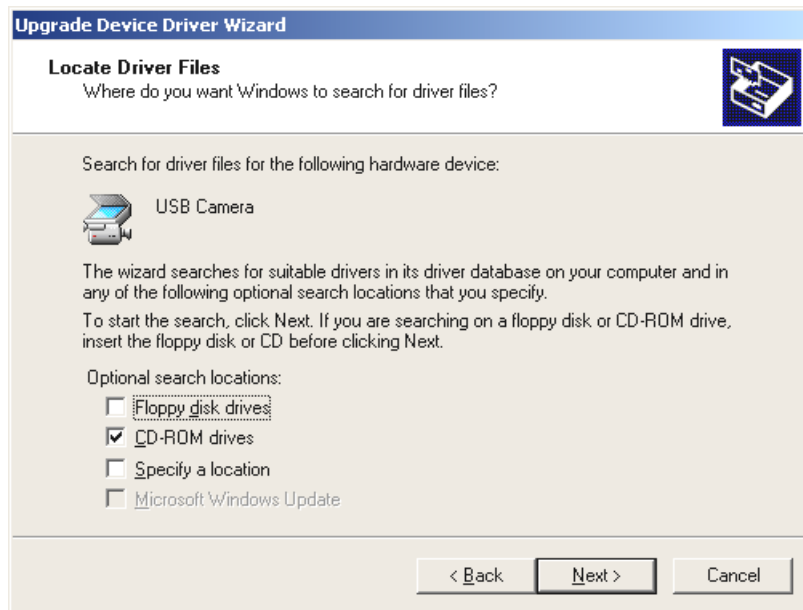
Upgrade Device Driver Wizard

Locate Driver Files
Where do you want Windows to search for driver files?

Search for driver files for the following hardware device:

USB Camera

The wizard searches for suitable drivers in its driver database on your computer and in any of the following optional search locations that you specify.

To start the search, click Next. If you are searching on a floppy disk or CD-ROM drive, insert the floppy disk or CD before clicking Next.

Optional search locations:

☐ Floppy disk drives
☑ CD-ROM drives
☐ Specify a location
☐ Microsoft Windows Update

< Back
Next >
Cancel